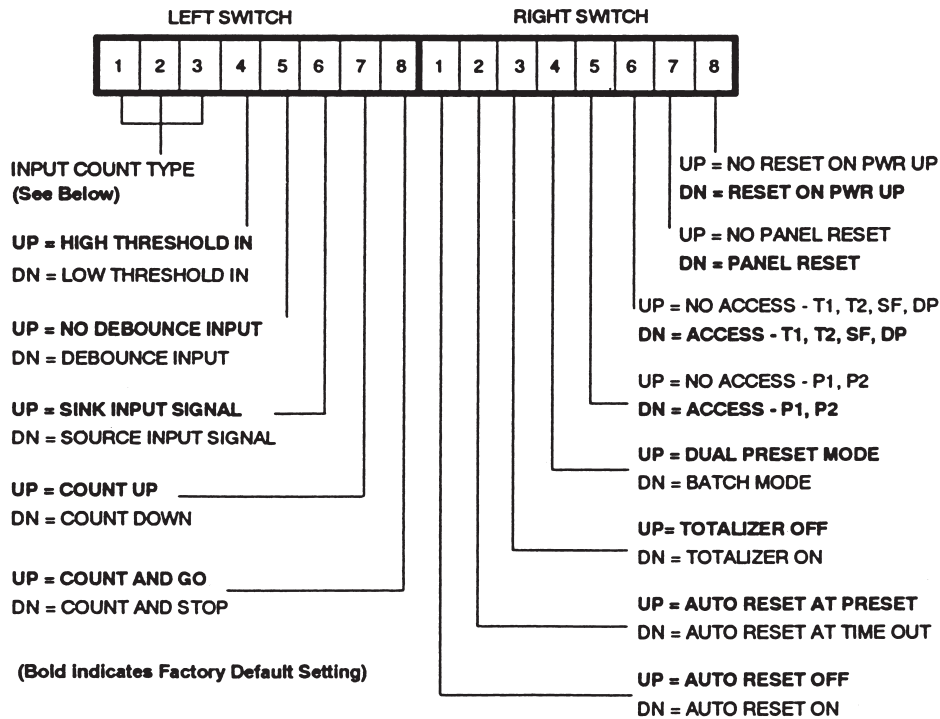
LEFT SWITCH

RIGHT SWITCH

| 1 | 2 | 3 | 4 | 5 | 6 | 7 | 8 | 1 | 2 | 3 | 4 | 5 | 6 | 7 | 8 |
|---|---|---|---|---|---|---|---|---|---|---|---|---|---|---|---|

INPUT COUNT TYPE (See Below)

UP = HIGH THRESHOLD IN
DN = LOW THRESHOLD IN

UP = NO DEBOUNCE INPUT
DN = DEBOUNCE INPUT

UP = SINK INPUT SIGNAL
DN = SOURCE INPUT SIGNAL

UP = COUNT UP
DN = COUNT DOWN

UP = COUNT AND GO
DN = COUNT AND STOP

(Bold Indicates Factory Default Setting)

UP = NO RESET ON PWR UP
DN = RESET ON PWR UP

UP = NO PANEL RESET
DN = PANEL RESET

UP = NO ACCESS - T1, T2, SF, DP
DN = ACCESS - T1, T2, SF, DP

UP = NO ACCESS - P1, P2
DN = ACCESS - P1, P2

UP = DUAL PRESET MODE
DN = BATCH MODE

UP= TOTALIZER OFF
DN = TOTALIZER ON

UP = AUTO RESET AT PRESET
DN = AUTO RESET AT TIME OUT

UP = AUTO RESET OFF
DN = AUTO RESET ON